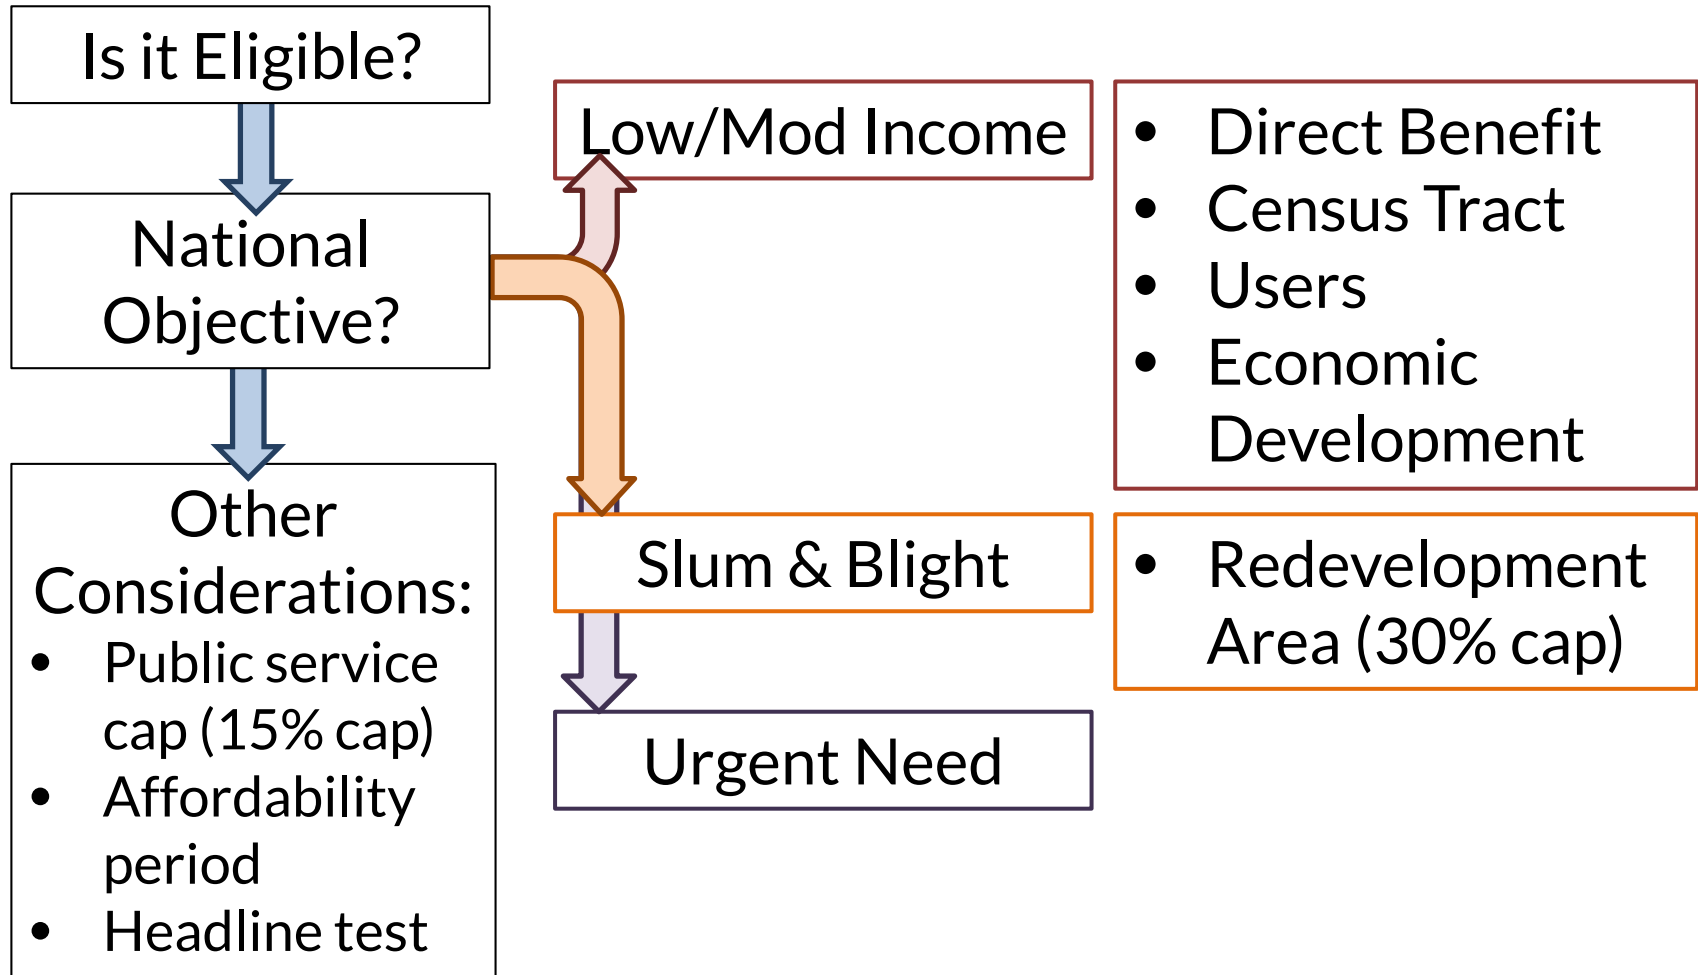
Is it Eligible?

National Objective?

Other Considerations:
- Public service cap (15% cap)
- Affordability period
- Headline test

Low/Mod Income

- Direct Benefit
- Census Tract
- Users
- Economic Development

Slum & Blight

- Redevelopment Area (30% cap)

Urgent Need